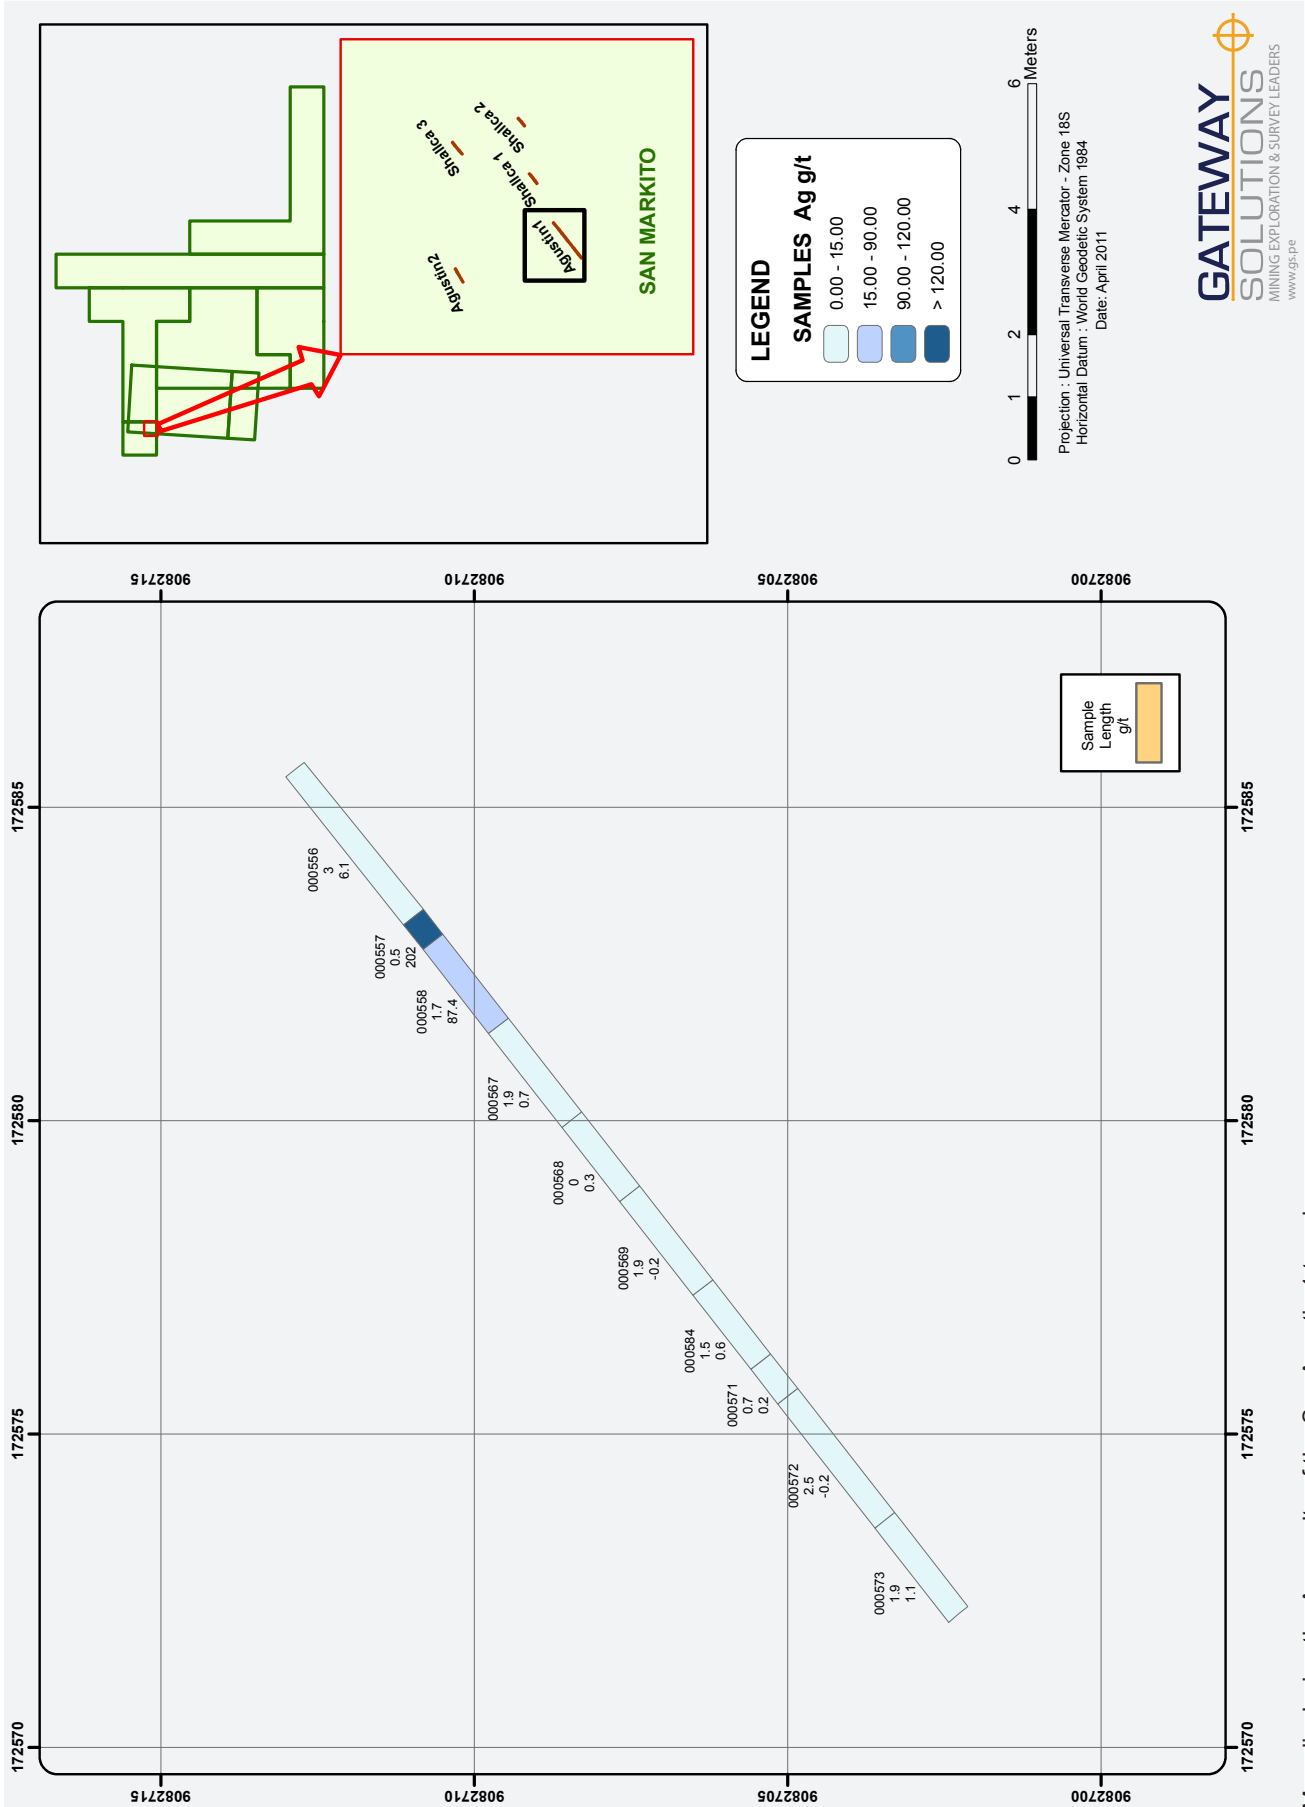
SAN MARKITO

Shallca 2

Shallca 3

Shallca 1

Agustin1

Agustin2

LEGEND

SAMPLES Ag g/t

0.00 - 15.00

15.00 - 90.00

90.00 - 120.00

> 120.00

0 1 2 4 6 Meters

Projection : Universal Transverse Mercator - Zone 18S
Horizontal Datum : World Geodetic System 1984
Date: April 2011

GATEWAY SOLUTIONS
MINING EXPLORATION & SURVEY LEADERS
www.gs.pe

9082715 9082710 9082705 9082700

172585 172580 172575 172570

Sample
Length
g/t

000556
3
6.1

000557
0.5
202

000558
1.7
87.4

000567
1.9
0.7

000568
0
0.3

000569
1.9
-0.2

000584
1.5
0.6

000571
0.7
0.2

000572
2.5
-0.2

000573
1.9
1.1